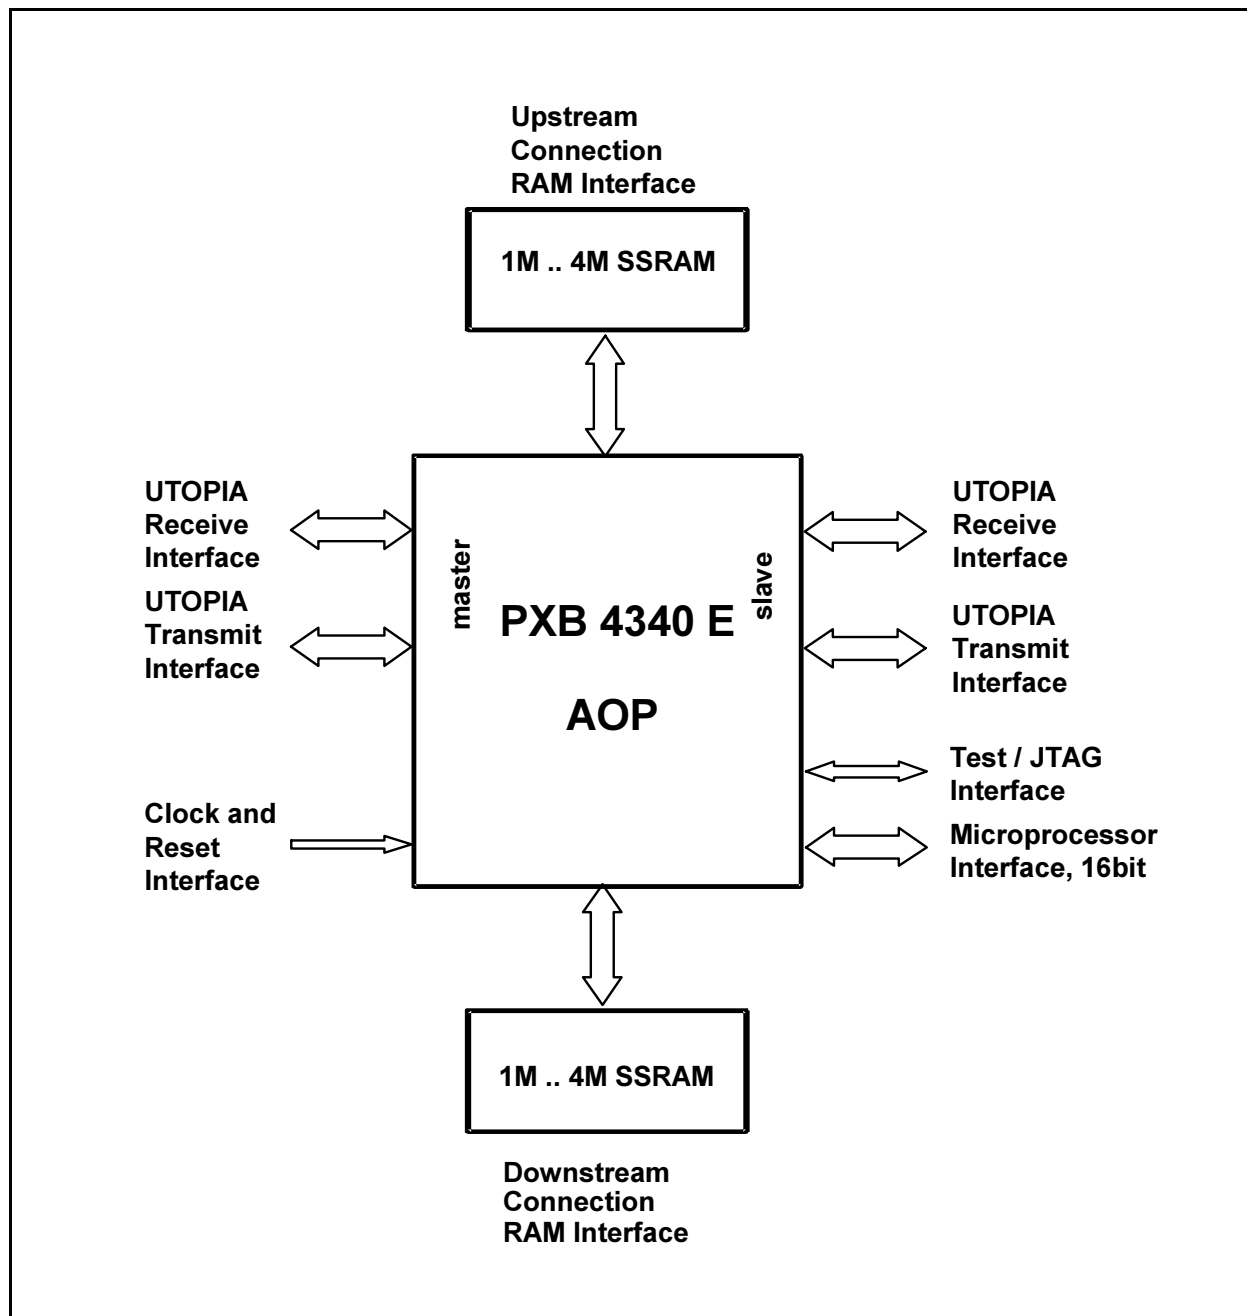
Upstream Connection RAM Interface

1M .. 4M SSRAM

UTOPIA Receive Interface

UTOPIA Transmit Interface

Clock and Reset Interface

master

PXB 4340 E

AOP

slave

UTOPIA Receive Interface

UTOPIA Transmit Interface

Test / JTAG Interface

Microprocessor Interface, 16bit

1M .. 4M SSRAM

Downstream Connection RAM Interface